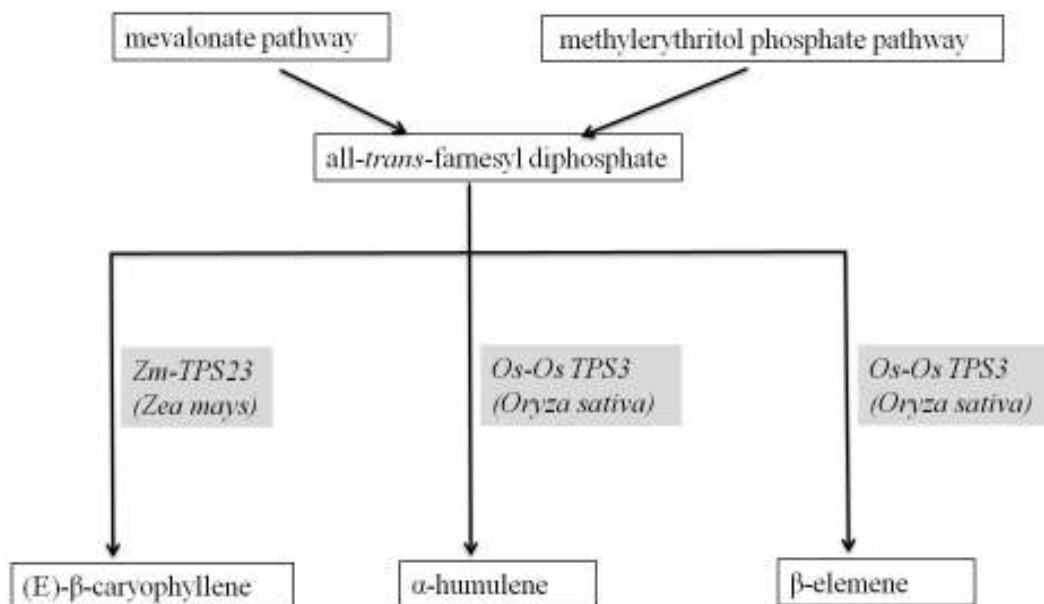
mevalonate pathway

methylerythritol phosphate pathway

all-trans-famesyl diphosphate

Zm-TPS23 (Zea mays)

Os-Os TPS3 (Oryza sativa)

Os-Os TPS3 (Oryza sativa)

(E)-β-caryophyllene

α-humulene

β-elemene